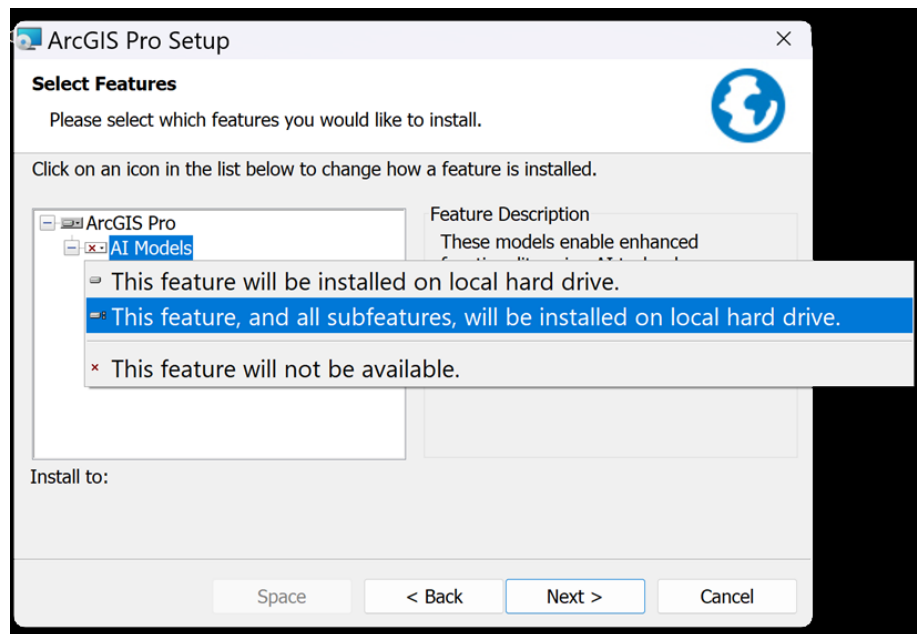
ArcGIS Pro Setup

×

Select Features

Please select which features you would like to install.

Click on an icon in the list below to change how a feature is installed.

ArcGIS Pro

AI Models

Feature Description

These models enable enhanced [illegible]

This feature will be installed on local hard drive.

This feature, and all subfeatures, will be installed on local hard drive.

This feature will not be available.

Install to:

Space

< Back

Next >

Cancel